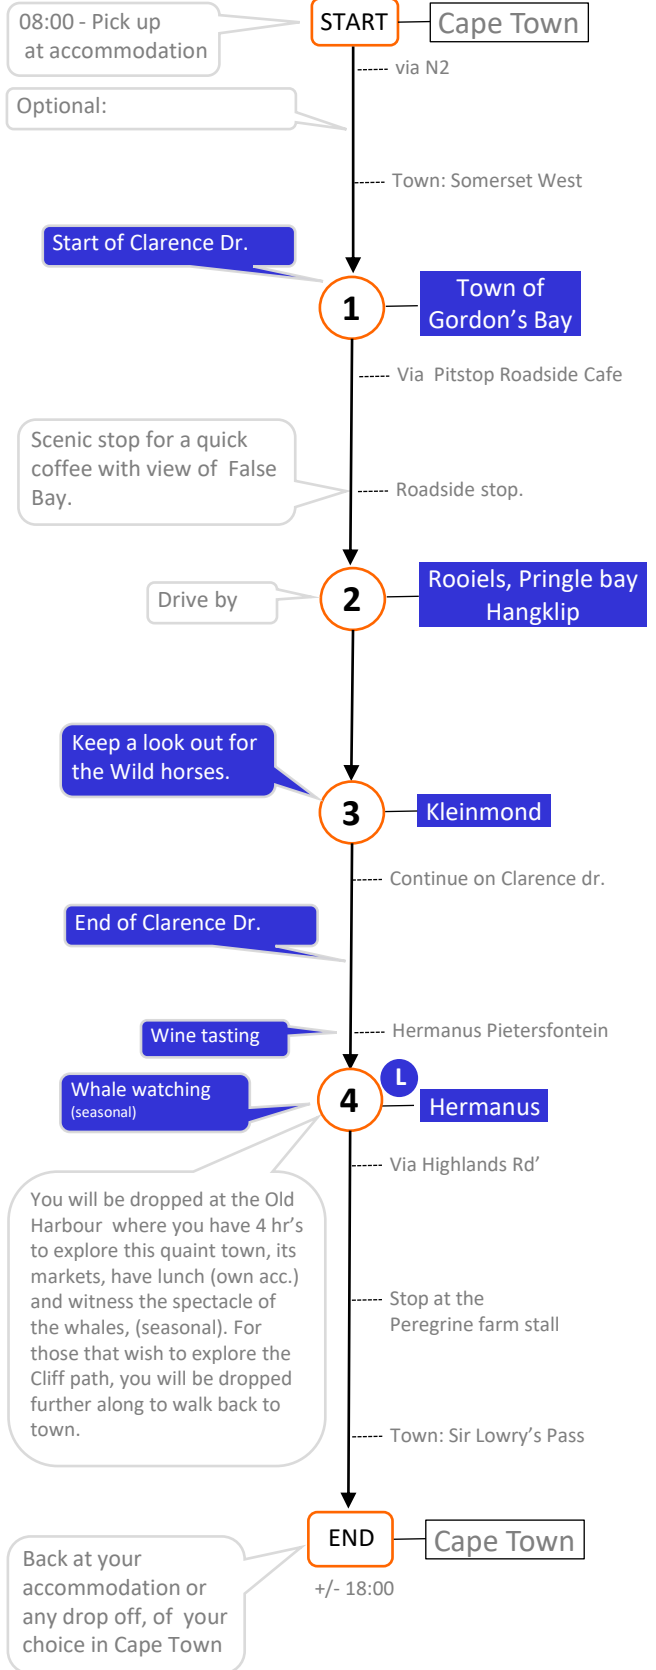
08:00 - Pick up at accommodation

START

Cape Town

via N2

Optional:

Town: Somerset West

Start of Clarence Dr.

1

Town of Gordon's Bay

Via Pitstop Roadside Cafe

Scenic stop for a quick coffee with view of False Bay.

Roadside stop.

Drive by

2

Rooiels, Pringle bay Hangklip

Keep a look out for the Wild horses.

3

Kleinmond

Continue on Clarence dr.

End of Clarence Dr.

Wine tasting

Hermanus Pietersfontein

Whale watching (seasonal)

4

L

Hermanus

Via Highlands Rd'

You will be dropped at the Old Harbour where you have 4 hr's to explore this quaint town, its markets, have lunch (own acc.) and witness the spectacle of the whales, (seasonal). For those that wish to explore the Cliff path, you will be dropped further along to walk back to town.

Stop at the Peregrine farm stall

Town: Sir Lowry's Pass

END

Cape Town

+/- 18:00

Back at your accommodation or any drop off, of your choice in Cape Town